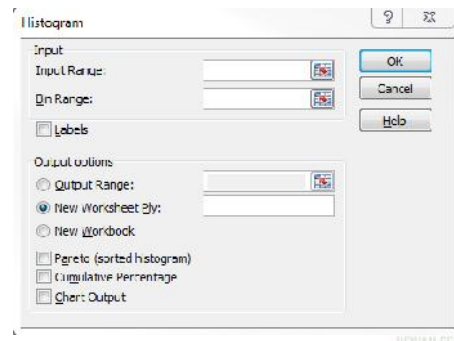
Histogram

?

Input

Input Range:

Bin Range:

Labels

OK

Cancel

Help

Output options

Output Range:

New Worksheet Ply:

New Workbook

Pareto (sorted histogram)

Cumulative Percentage

Chart Output